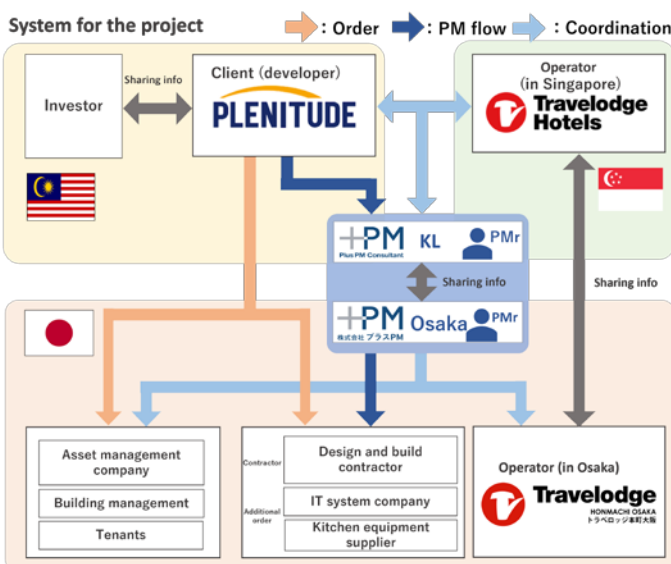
System for the project

: Order
: PM flow
: Coordination

Investor

Sharing info

Client (developer)
PLENITUDE

Operator
(in Singapore)
Travelodge Hotels

+PM KL
Plus PM Consultant
PMr

Sharing info

+PM Osaka
株式会社 プラスPM
PMr

Sharing info

Asset management company

Building management

Tenants

Contractor
Design and build contractor

Additional order
IT system company

Kitchen equipment supplier

Operator (in Osaka)
Travelodge
HONMACHI OSAKA
トラベロッジ本町大阪